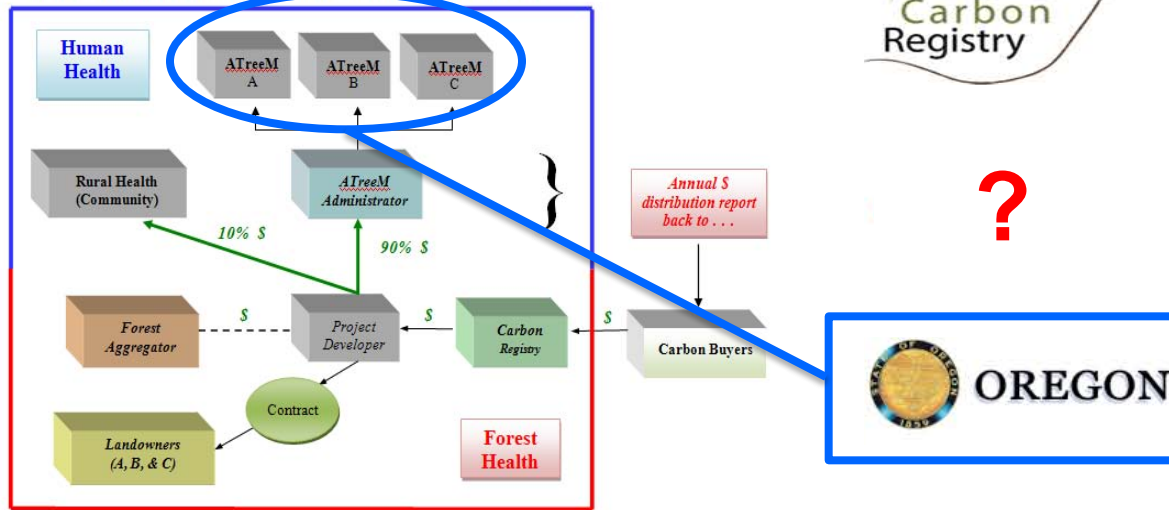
Carbon
Registry

Human Health

ATreeM A

ATreeM B

ATreeM C

Rural Health (Community)

ATreeM Administrator

Annual $ distribution report back to . . .

?

10% $

90% $

Forest Aggregator

$

Project Developer

$

Carbon Registry

$

Carbon Buyers

STATE OF OREGON 1859

OREGON

Contract

Landowners (A, B, & C)

Forest Health